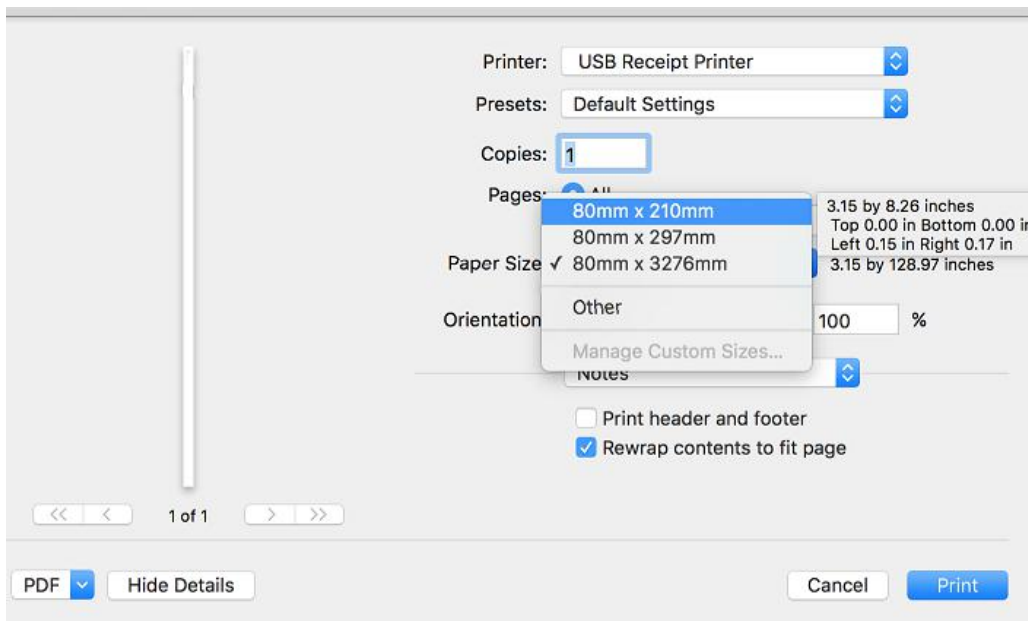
Printer: USB Receipt Printer

Presets: Default Settings

Copies: 1

Pages: All

80mm x 210mm
80mm x 297mm
Paper Size ✓ 80mm x 3276mm

Other

Manage Custom Sizes...

3.15 by 8.26 inches
Top 0.00 in Bottom 0.00 in
Left 0.15 in Right 0.17 in

3.15 by 128.97 inches

Orientation

100 %

Notes

Print header and footer
Rewrap contents to fit page

<< < 1 of 1 > >>

PDF

Hide Details

Cancel

Print